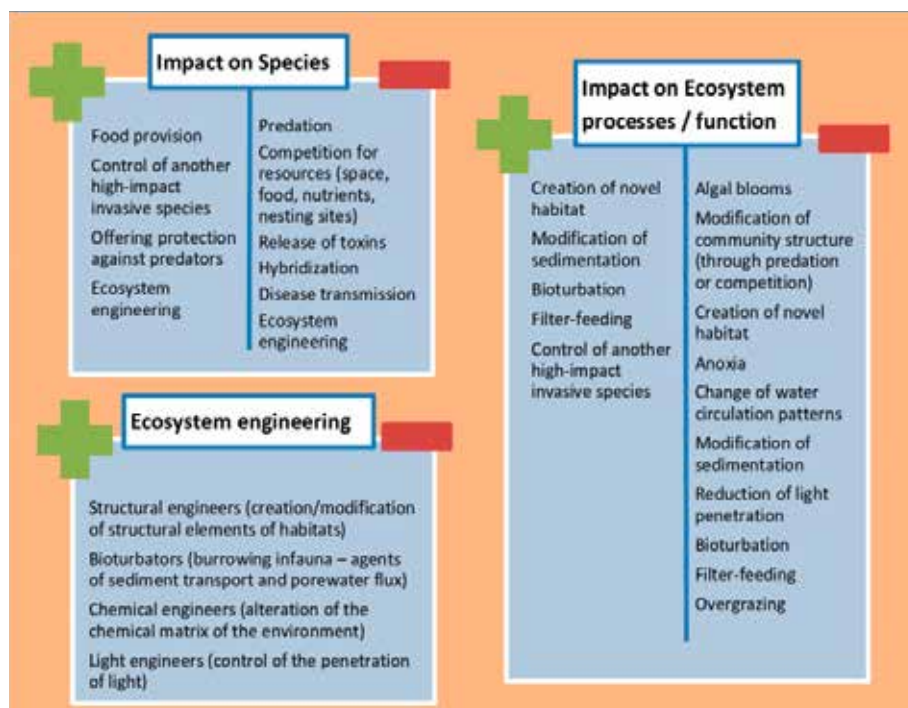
Impact on Species

Food provision
Control of another high-impact invasive species
Offering protection against predators
Ecosystem engineering

Predation
Competition for resources (space, food, nutrients, nesting sites)
Release of toxins
Hybridization
Disease transmission
Ecosystem engineering

Ecosystem engineering

Structural engineers (creation/modification of structural elements of habitats)
Bioturbators (burrowing infauna – agents of sediment transport and porewater flux)
Chemical engineers (alteration of the chemical matrix of the environment)
Light engineers (control of the penetration of light)

Impact on Ecosystem processes / function

Creation of novel habitat
Modification of sedimentation
Bioturbation
Filter-feeding
Control of another high-impact invasive species

Algal blooms
Modification of community structure (through predation or competition)
Creation of novel habitat
Anoxia
Change of water circulation patterns
Modification of sedimentation
Reduction of light penetration
Bioturbation
Filter-feeding
Overgrazing